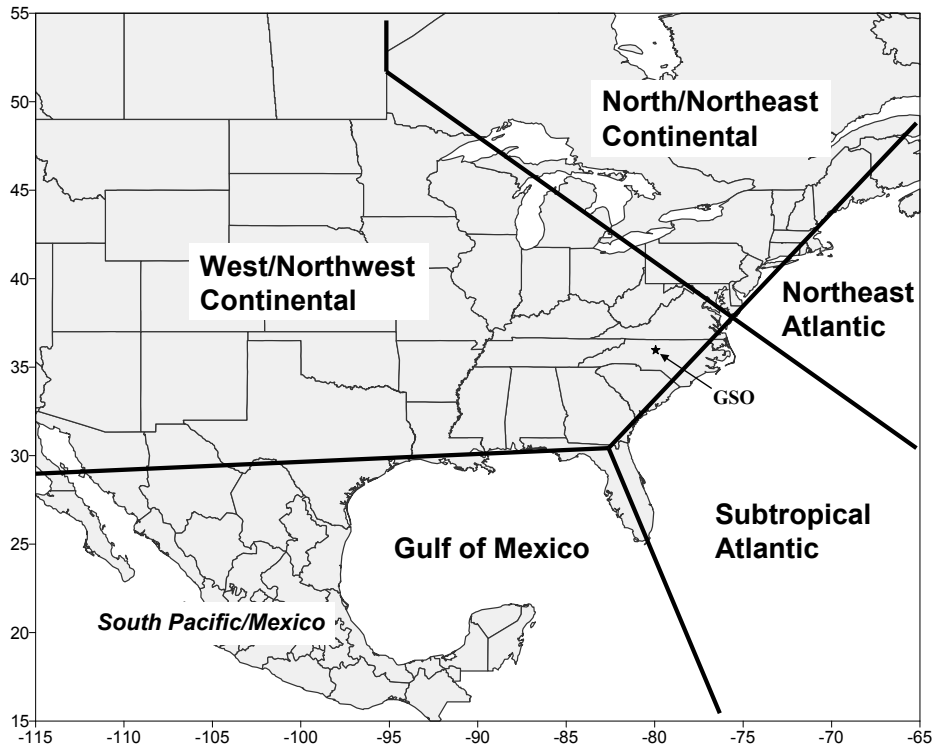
55
50
45
40
35
30
25
20
15

North/Northeast Continental

West/Northwest Continental

Northeast Atlantic

GSO

Subtropical Atlantic

Gulf of Mexico

South Pacific/Mexico

-115 -110 -105 -100 -95 -90 -85 -80 -75 -70 -65